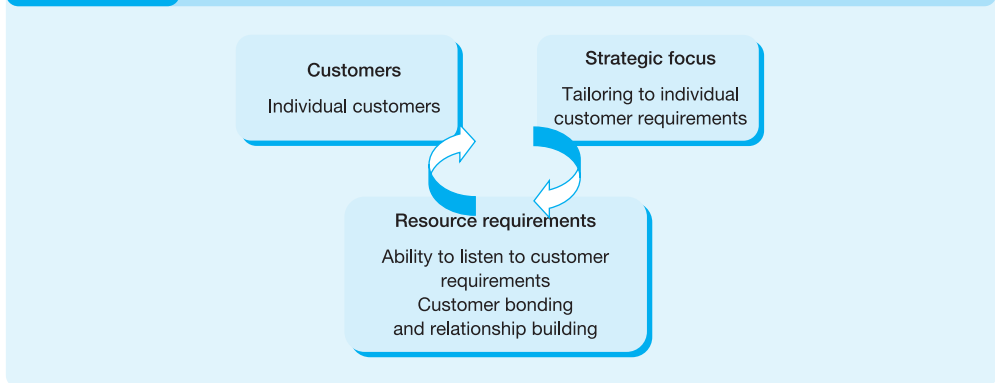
Customers

Individual customers

Strategic focus

Tailoring to individual customer requirements

Resource requirements

Ability to listen to customer requirements
Customer bonding and relationship building